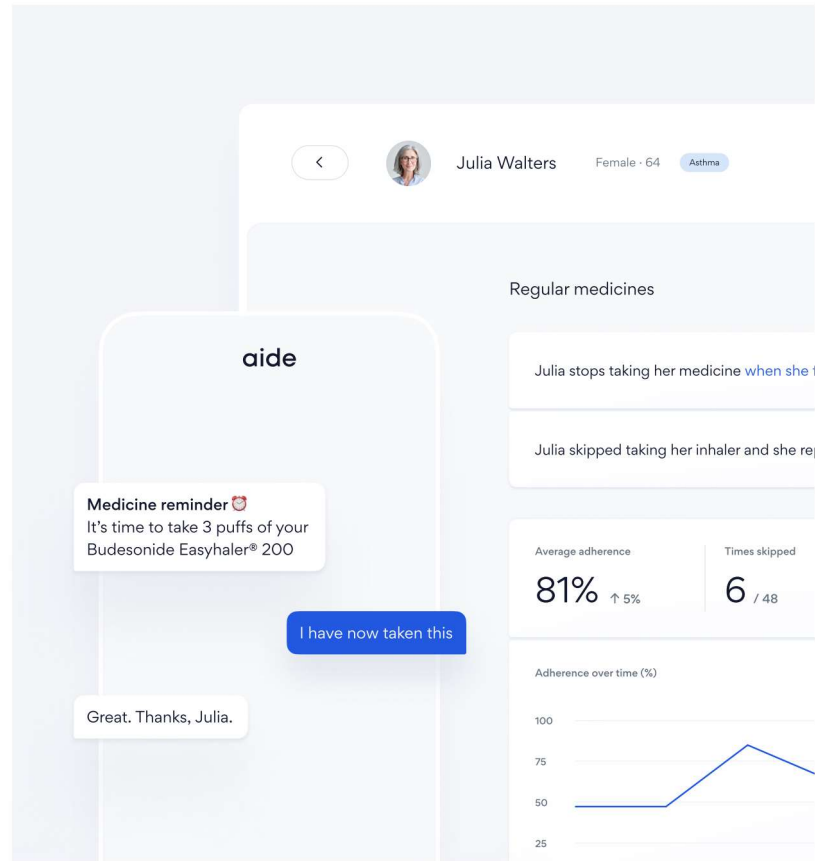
Julia Walters Female · 64 Asthma

Regular medicines

Julia stops taking her medicine when she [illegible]

Julia skipped taking her inhaler and she re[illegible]

Average adherence
81% ↑ 5%

Times skipped
6 / 48

Adherence over time (%)
100
75
50
25

aide

Medicine reminder ⏰
It's time to take 3 puffs of your Budesonide Easyhaler® 200

I have now taken this

Great. Thanks, Julia.